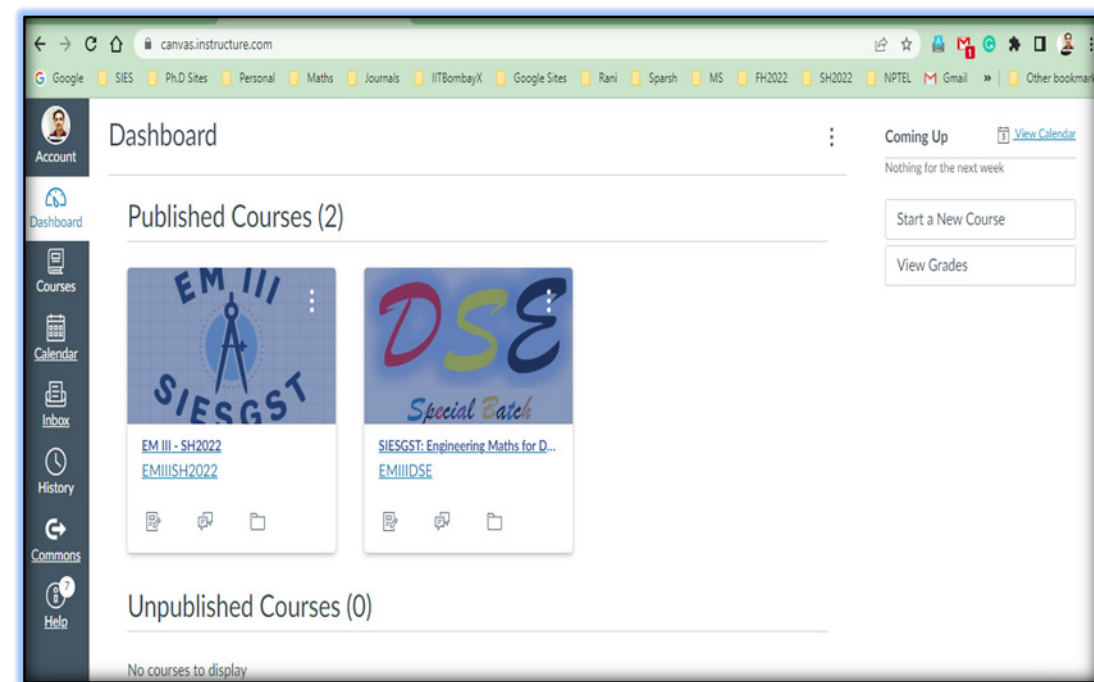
canvas.instructure.com

Google SIES Ph.D Sites Personal Maths Journals IITBombayX Google Sites Rani Sparsh MS FH2022 SH2022 NPTEL Gmail » Other bookmar

Account
Dashboard
Courses
Calendar
Inbox
History
Commons
7
Help

Dashboard

Published Courses (2)

EM III SIESGST

EM III - SH2022
EMIIISH2022

DSE Special Batch

SIESGST: Engineering Maths for D...
EMIIIDSE

Unpublished Courses (0)

No courses to display

Coming Up
View Calendar
Nothing for the next week

Start a New Course

View Grades